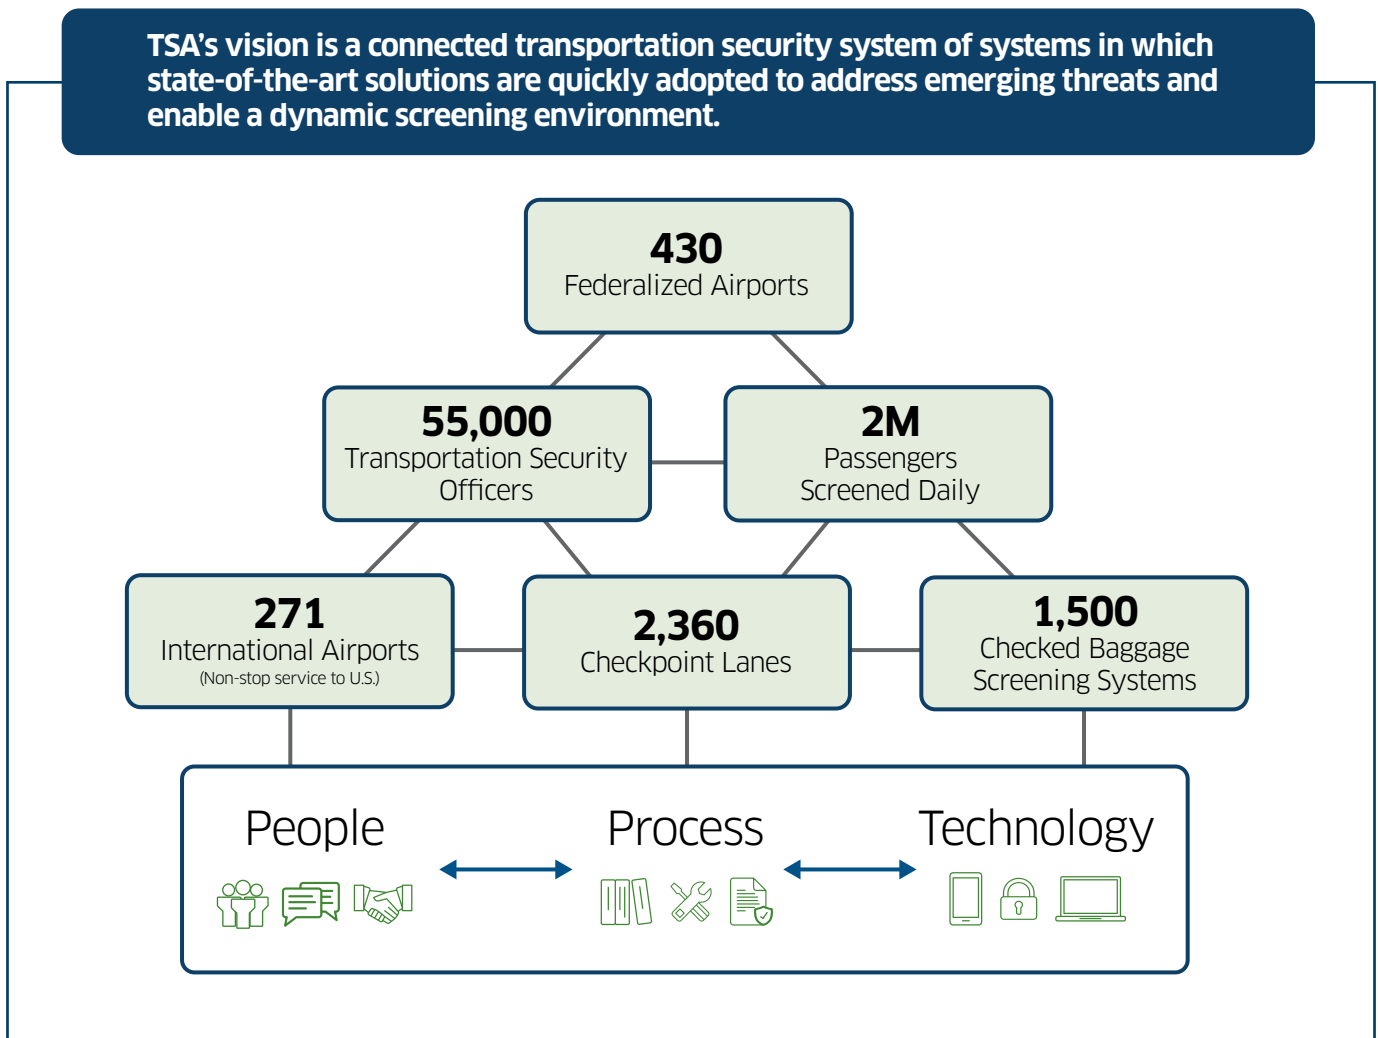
TSA’s vision is a connected transportation security system of systems in which state-of-the-art solutions are quickly adopted to address emerging threats and enable a dynamic screening environment.

430
Federalized Airports

55,000
Transportation Security Officers

2M
Passengers Screened Daily

271
International Airports
(Non-stop service to U.S.)

2,360
Checkpoint Lanes

1,500
Checked Baggage Screening Systems

People

Process

Technology